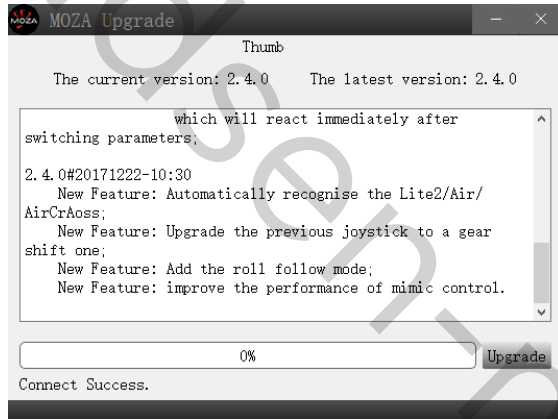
MOZA MOZA Upgrade

Thumb

The current version: 2.4.0 The latest version: 2.4.0

which will react immediately after switching parameters;

2.4.0#20171222-10:30
New Feature: Automatically recognise the Lite2/Air/AirCrAoss;
New Feature: Upgrade the previous joystick to a gear shift one;
New Feature: Add the roll follow mode;
New Feature: improve the performance of mimic control.

0%

Upgrade

Connect Success.